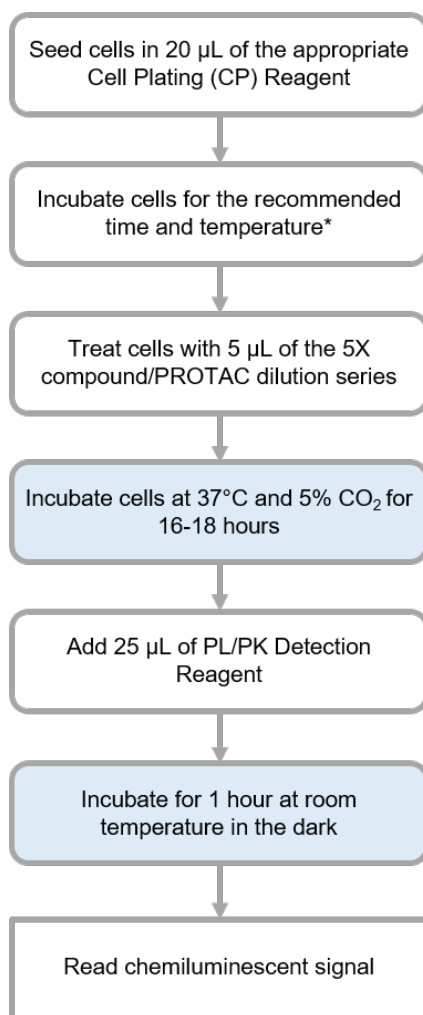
Seed cells in 20 µL of the appropriate Cell Plating (CP) Reagent

Incubate cells for the recommended time and temperature*

Treat cells with 5 µL of the 5X compound/PROTAC dilution series

Incubate cells at 37°C and 5% $CO_2$ for 16-18 hours

Add 25 µL of PL/PK Detection Reagent

Incubate for 1 hour at room temperature in the dark

Read chemiluminescent signal